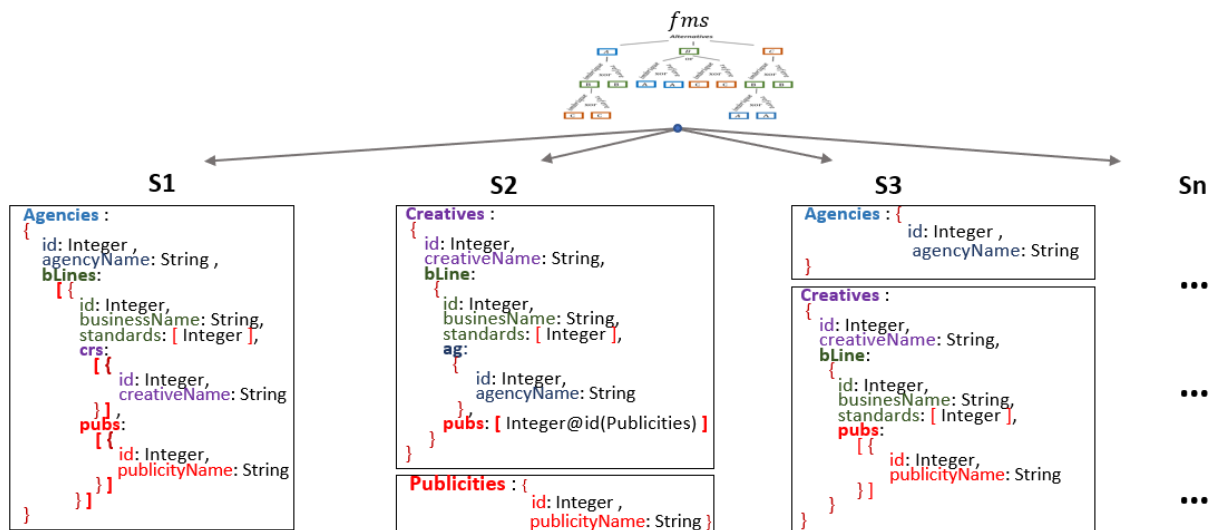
$fms$

Alternatives

S1

Agencies :
{
id: Integer ,
agencyName: String ,
bLines:
[ {
id: Integer,
businessName: String,
standards: [ Integer ],
crs:
[ {
id: Integer,
creativeName: String
} ] ,
pubs:
[ {
id: Integer,
publicityName: String
} ]
} ]
}

S2

Creatives :
{
id: Integer,
creativeName: String,
bLine:
{
id: Integer,
businessName: String,
standards: [ Integer ],
ag:
{
id: Integer,
agencyName: String
},
pubs: [ Integer@id(Publicities) ]
}
}

Publicities : {
id: Integer ,
publicityName: String }

S3

Agencies : {
id: Integer ,
agencyName: String
}

Creatives :
{
id: Integer,
creativeName: String,
bLine:
{
id: Integer,
businessName: String,
standards: [ Integer ],
pubs:
[ {
id: Integer,
publicityName: String
} ]
}
}

Sn

...

...

...